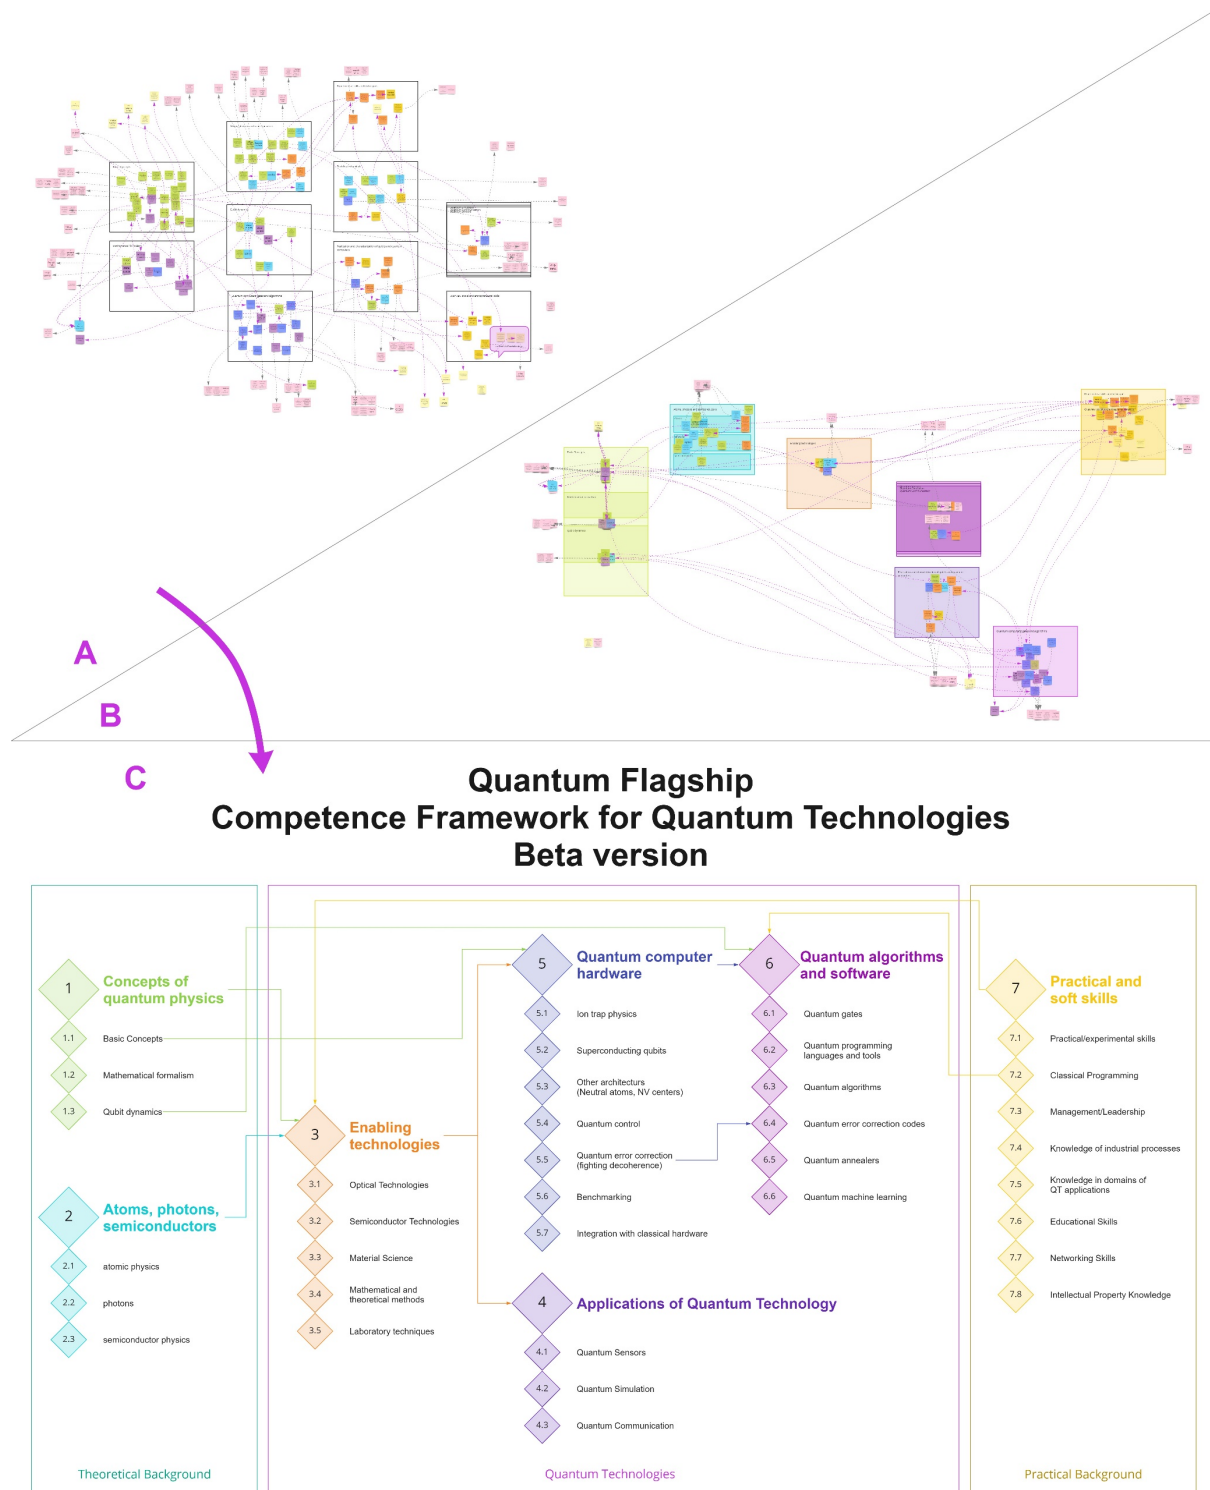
A

B

C

Quantum Flagship
Competence Framework for Quantum Technologies
Beta version

1 Concepts of quantum physics
1.1 Basic Concepts
1.2 Mathematical formalism
1.3 Qubit dynamics

2 Atoms, photons, semiconductors
2.1 atomic physics
2.2 photons
2.3 semiconductor physics

Theoretical Background

3 Enabling technologies
3.1 Optical Technologies
3.2 Semiconductor Technologies
3.3 Material Science
3.4 Mathematical and theoretical methods
3.5 Laboratory techniques

5 Quantum computer hardware
5.1 Ion trap physics
5.2 Superconducting qubits
5.3 Other architectures (Neutral atoms, NV centers)
5.4 Quantum control
5.5 Quantum error correction (fighting decoherence)
5.6 Benchmarking
5.7 Integration with classical hardware

6 Quantum algorithms and software
6.1 Quantum gates
6.2 Quantum programming languages and tools
6.3 Quantum algorithms
6.4 Quantum error correction codes
6.5 Quantum annealers
6.6 Quantum machine learning

4 Applications of Quantum Technology
4.1 Quantum Sensors
4.2 Quantum Simulation
4.3 Quantum Communication

Quantum Technologies

7 Practical and soft skills
7.1 Practical/experimental skills
7.2 Classical Programming
7.3 Management/Leadership
7.4 Knowledge of industrial processes
7.5 Knowledge in domains of QT applications
7.6 Educational Skills
7.7 Networking Skills
7.8 Intellectual Property Knowledge

Practical Background